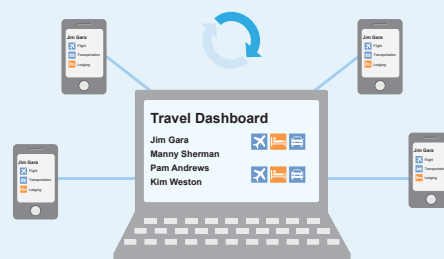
Jim Gara
Flight
Transportation
Lodging

Jim Gara
Flight
Transportation
Lodging

Travel Dashboard
Jim Gara
Manny Sherman
Pam Andrews
Kim Weston

Jim Gara
Flight
Transportation
Lodging

Jim Gara
Flight
Transportation
Lodging